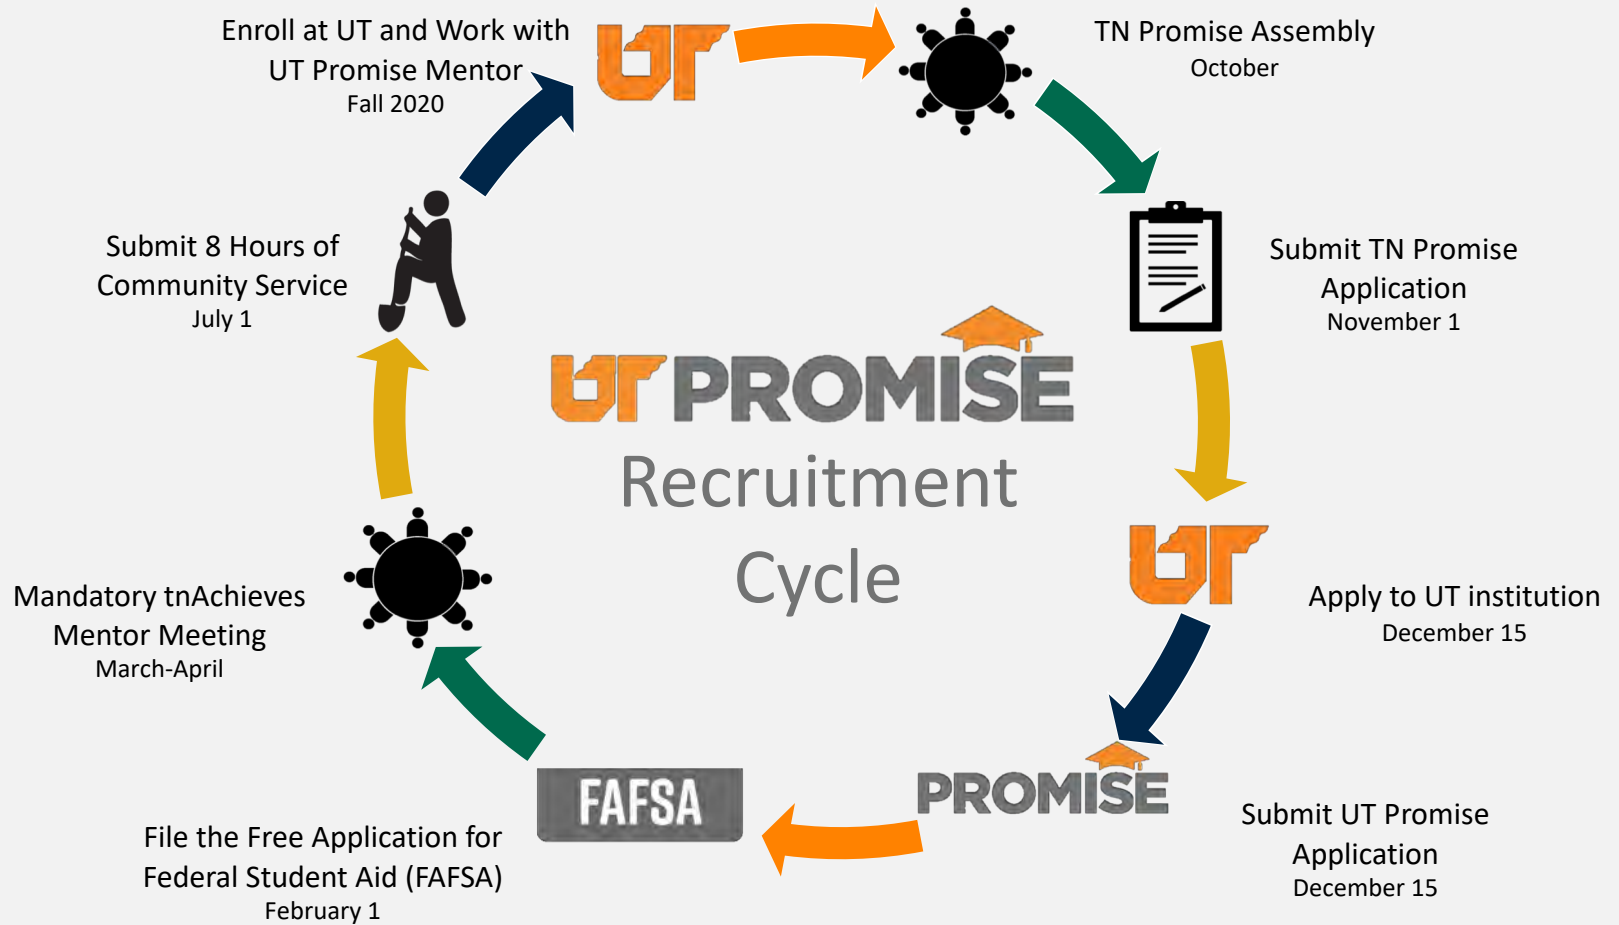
Enroll at UT and Work with UT Promise Mentor
Fall 2020

UT

TN Promise Assembly
October

Submit TN Promise Application
November 1

UT PROMISE
Recruitment Cycle

UT

Apply to UT institution
December 15

PROMISE

Submit UT Promise Application
December 15

FAFSA

File the Free Application for Federal Student Aid (FAFSA)
February 1

Mandatory tnAchieves Mentor Meeting
March-April

Submit 8 Hours of Community Service
July 1